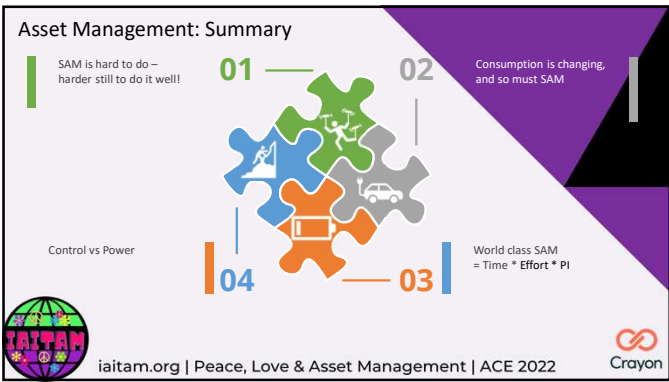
Asset Management: Summary

SAM is hard to do – harder still to do it well!

01

02

Consumption is changing, and so must SAM

Control vs Power

04

03

World class SAM = Time * Effort * PI

IAITAM

iaitam.org | Peace, Love & Asset Management | ACE 2022

Crayon